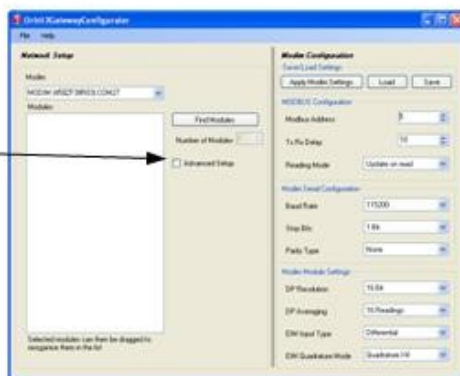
Orbit3GatewayConfigurator
File Help

Network Setup

Modes
MODBUS RS232 DRIVER COM27

Modules

Find Modules

Number of Modules

Advanced Setup

Selected modules can then be dragged to reorganise them in the list

Module Configuration
Saved/Load Settings
Apply Modbs Settings
Load
Save

MODBUS Configuration
Modbus Address
Tx Rx Delay
10
Reading Mode
Update on read

Modbus Serial Configuration
Baud Rate
115200
Stop Bits
1 Bit
Parity Type
None

Modbus Module Settings
DP Resolution
16 Bit
DP Averaging
16 Readings
EIM Input Type
Differential
EIM Quadrature Mode
Quadrature X4